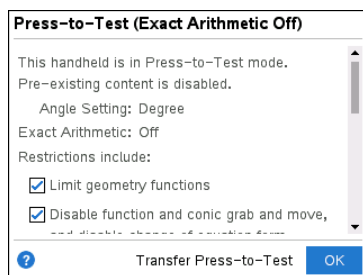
Press-to-Test (Exact Arithmetic Off)

This handheld is in Press-to-Test mode. Pre-existing content is disabled.

Angle Setting: Degree

Exact Arithmetic: Off

Restrictions include:

☑ Limit geometry functions

☑ Disable function and conic grab and move, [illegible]

?

Transfer Press-to-Test

OK